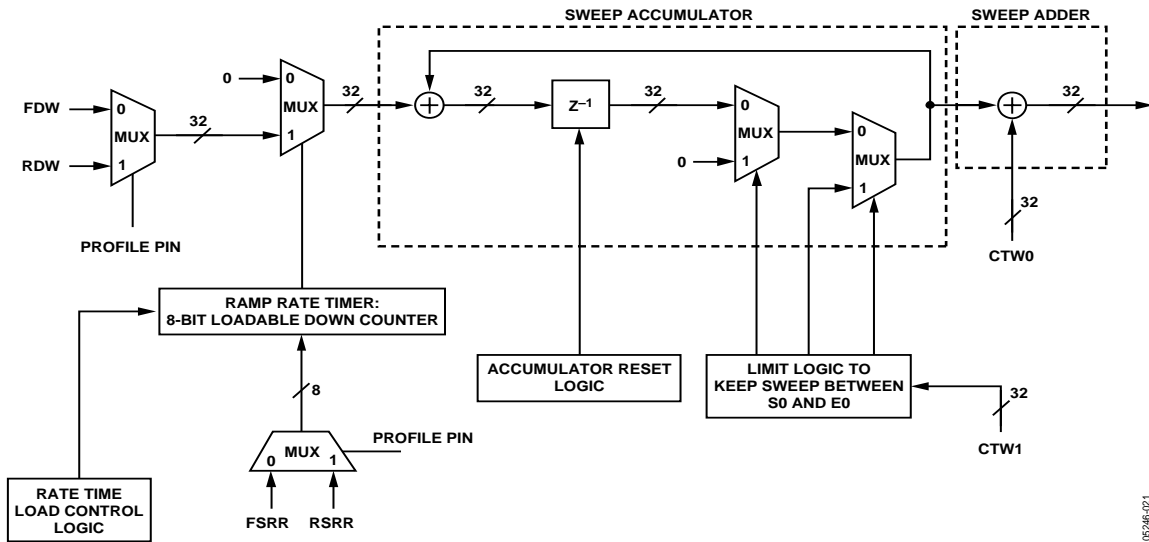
SWEEP ACCUMULATOR

SWEEP ADDER

FDW

RDW

0

1

MUX

32

PROFILE PIN

0

0

MUX

1

32

32

$Z^{-1}$

32

0

MUX

0

1

0

MUX

1

32

32

CTW0

RAMP RATE TIMER:
8-BIT LOADABLE DOWN COUNTER

8

MUX

0

1

PROFILE PIN

FSRR

RSRR

RATE TIME
LOAD CONTROL
LOGIC

ACCUMULATOR RESET
LOGIC

LIMIT LOGIC TO
KEEP SWEEP BETWEEN
S0 AND E0

32

CTW1

05246-021